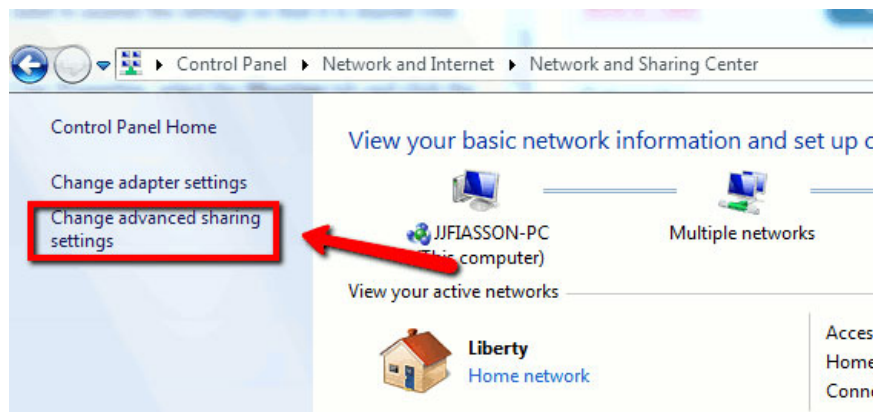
Control Panel ▸ Network and Internet ▸ Network and Sharing Center

Control Panel Home

Change adapter settings

Change advanced sharing settings

View your basic network information and set up c

JJFIASSON-PC
(This computer)

Multiple networks

View your active networks

Liberty
Home network

Acces
Home
Conn